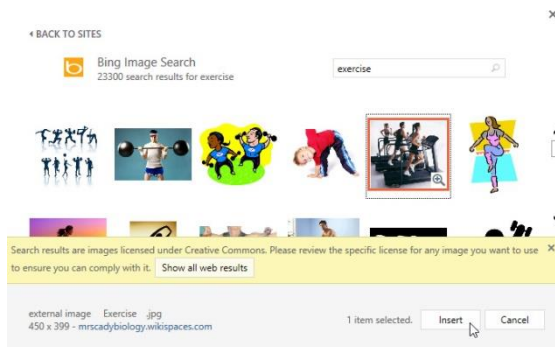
‹ BACK TO SITES

Bing Image Search
23300 search results for exercise

exercise

Search results are images licensed under Creative Commons. Please review the specific license for any image you want to use to ensure you can comply with it. Show all web results

external image Exercise .jpg
450 x 399 - mrscadybiology.wikispaces.com

1 item selected.

Insert

Cancel